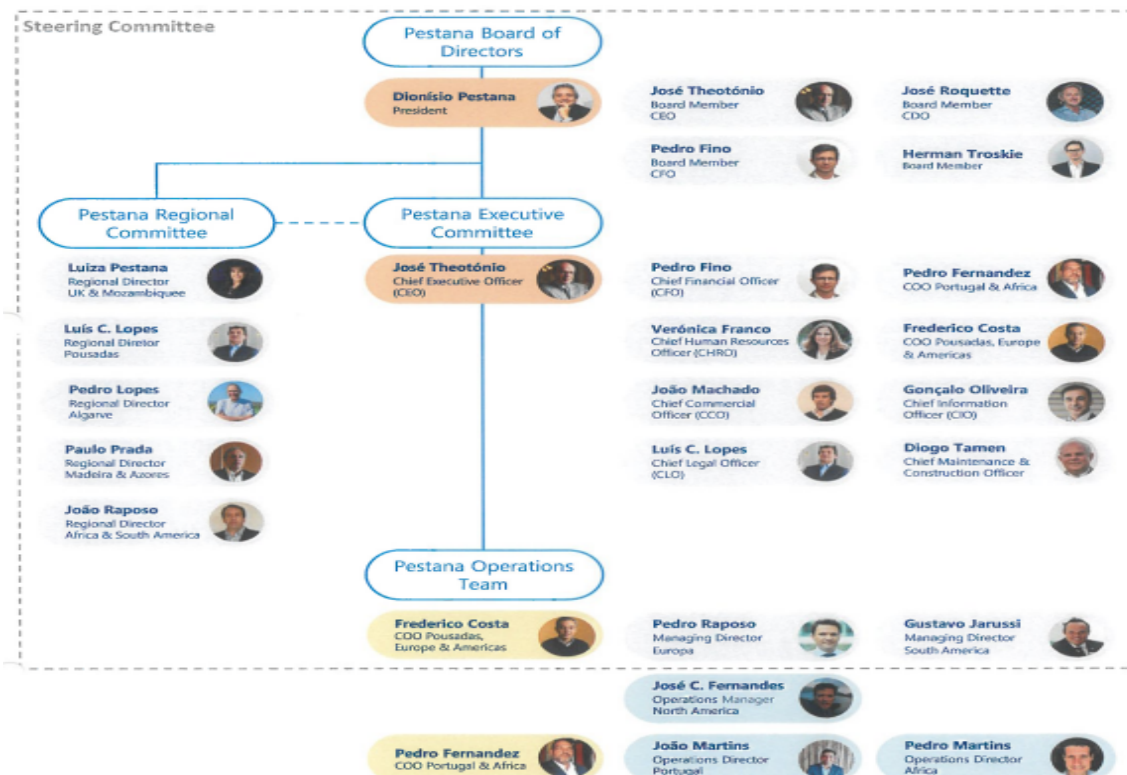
Steering Committee

Pestana Board of Directors

Dionísio Pestana
President

José Theotónio
Board Member
CEO

José Roquette
Board Member
CDO

Pedro Fino
Board Member
CFO

Herman Troskie
Board Member

Pestana Regional Committee

Pestana Executive Committee

Luiza Pestana
Regional Director
UK & Mozambiquee

Luís C. Lopes
Regional Director
Pousadas

Pedro Lopes
Regional Director
Algarve

Paulo Prada
Regional Director
Madeira & Azores

João Raposo
Regional Director
Africa & South America

José Theotónio
Chief Executive Officer
(CEO)

Pedro Fino
Chief Financial Officer
(CFO)

Pedro Fernandez
COO Portugal & Africa

Verónica Franco
Chief Human Resources Officer (CHRO)

Frederico Costa
COO Pousadas, Europe & Americas

João Machado
Chief Commercial Officer (CCO)

Gonçalo Oliveira
Chief Information Officer (CIO)

Luís C. Lopes
Chief Legal Officer
(CLO)

Diogo Tamen
Chief Maintenance & Construction Officer

Pestana Operations Team

Frederico Costa
COO Pousadas,
Europe & Americas

Pedro Raposo
Managing Director
Europa

Gustavo Jarussi
Managing Director
South America

José C. Fernandes
Operations Manager
North America

Pedro Fernandez
COO Portugal & Africa

João Martins
Operations Director
Portugal

Pedro Martins
Operations Director
Africa